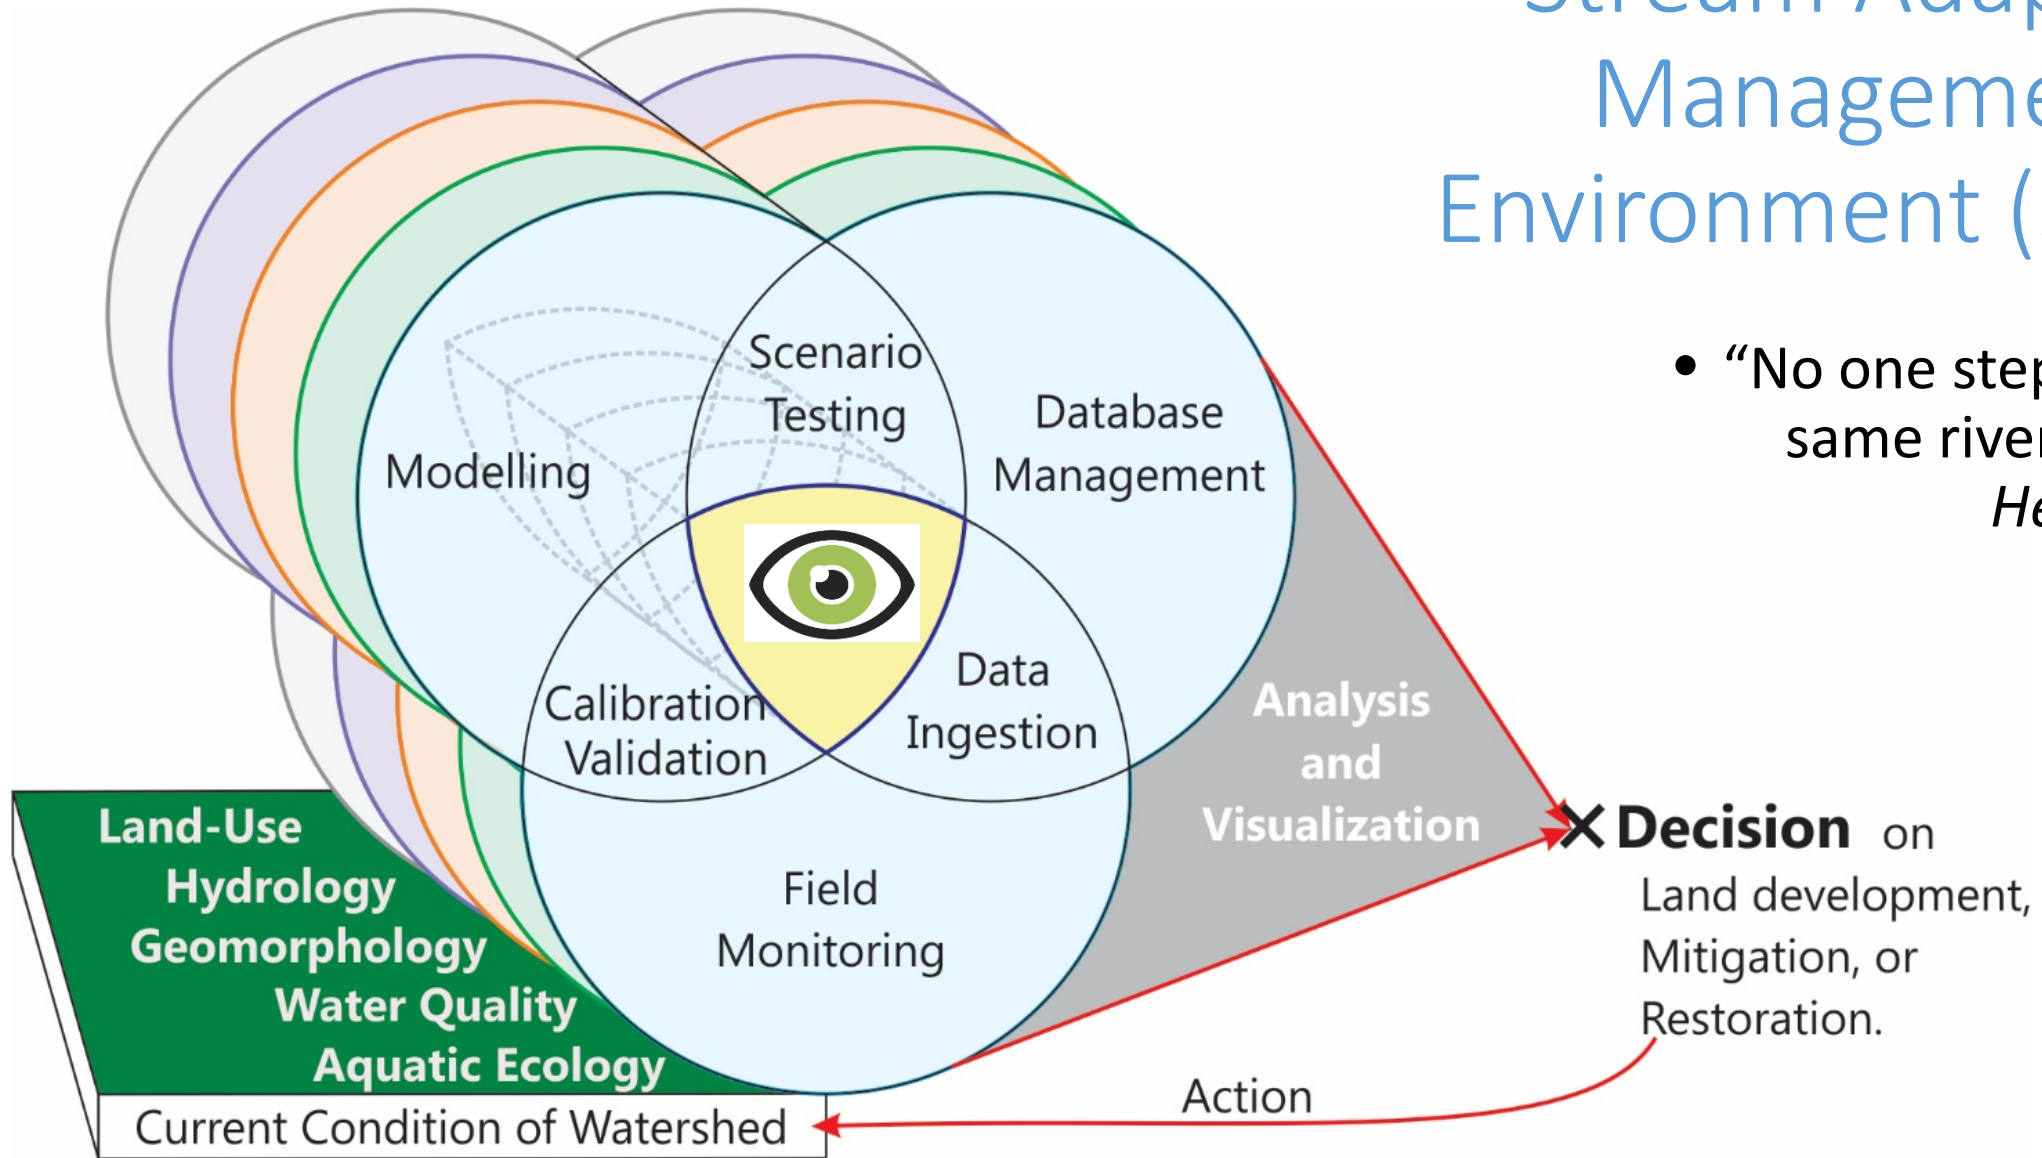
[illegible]
Manageme
Environment (

• "No one step
same river
He

Scenario Testing

Modelling

Database Management

Calibration Validation

Data Ingestion

Field Monitoring

Analysis and Visualization

Land-Use
Hydrology
Geomorphology
Water Quality
Aquatic Ecology

Current Condition of Watershed

✕ Decision on
Land development,
Mitigation, or
Restoration.

Action